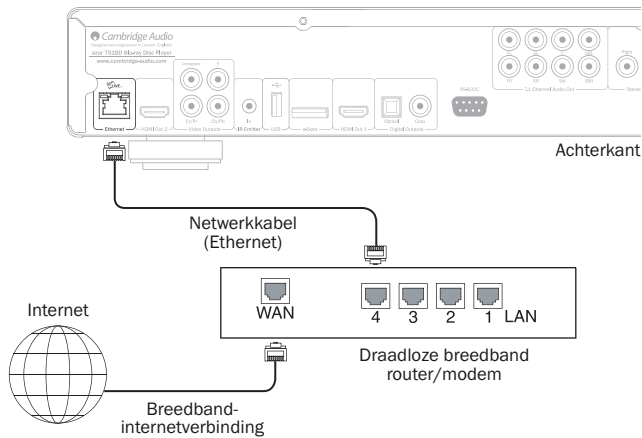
Cambridge Audio
Designed and engineered in London, England
azur 751BD Blu-ray Disc Player
www.cambridge-audio.com

Ethernet
HDMI Out 2
Component
Y
Cb/Pb
Cr/Pr
Video Outputs
IR Emitter
USB
e-Sata
HDMI Out 1
Optical
Coax
Digital Outputs
RS232C
7.1 Channel Audio Out
Right
Stereo

Achterkant

Netwerkkabel (Ethernet)

WAN
4 3 2 1 LAN

Internet

Draadloze breedband router/modem

Breedband-internetverbinding